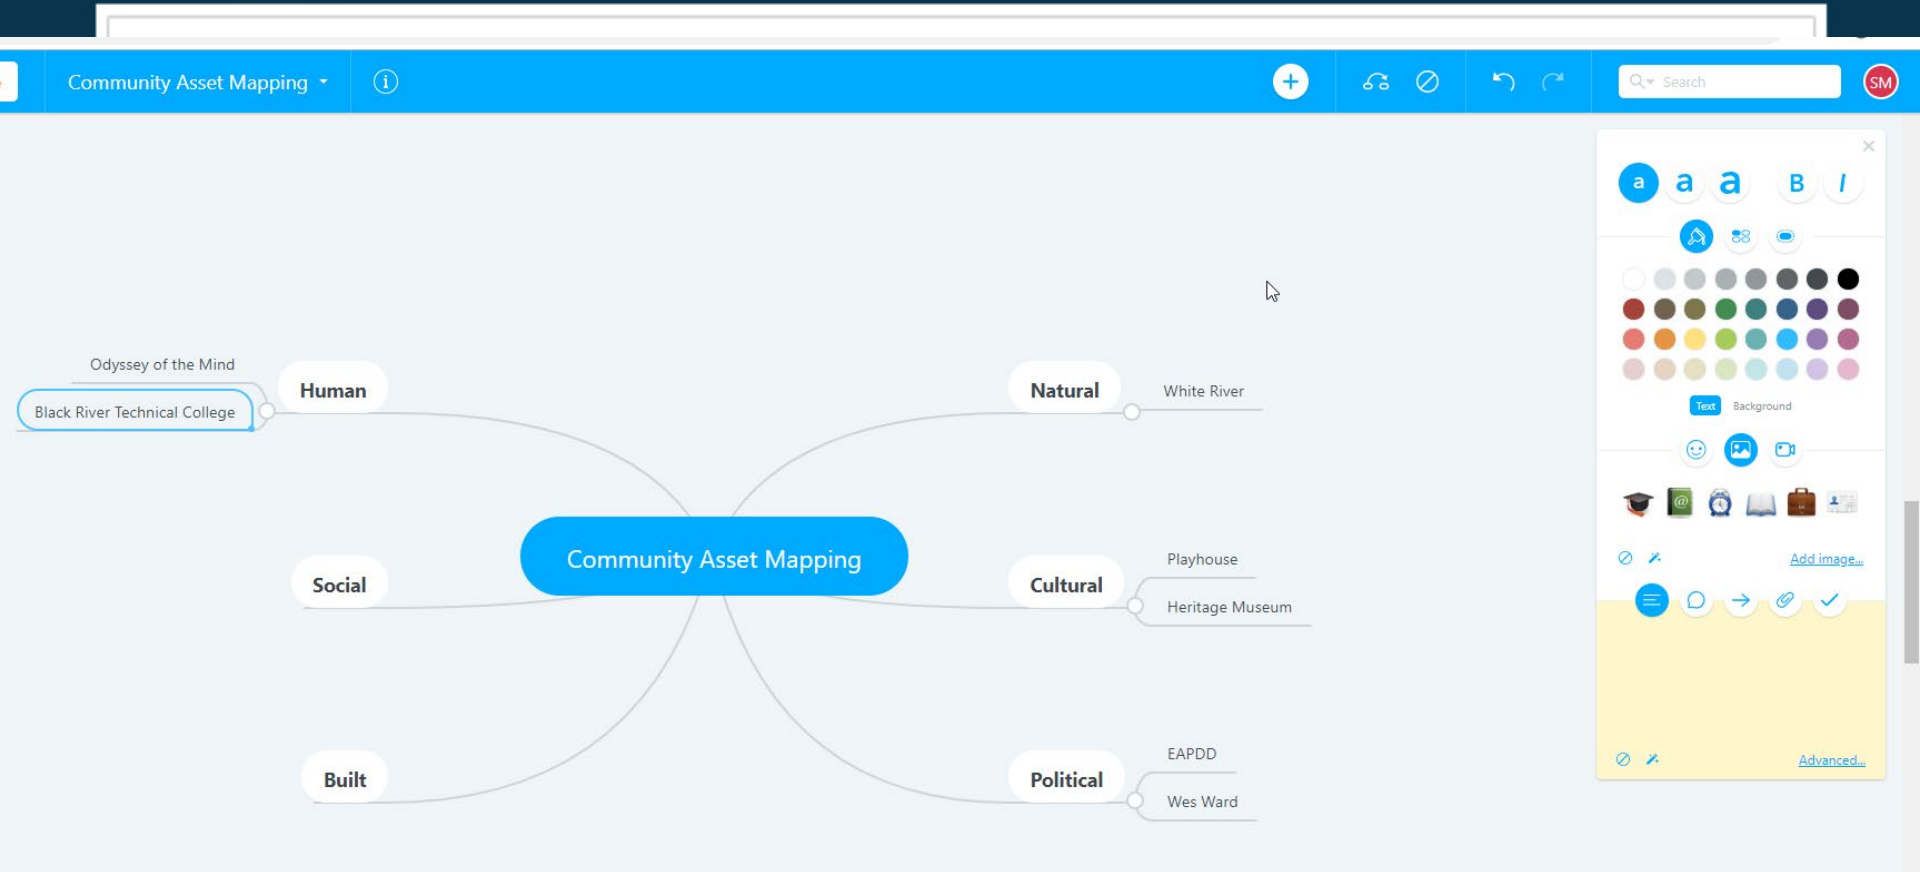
Community Asset Mapping

Search

SM

a a a B I

Text Background

Add image...

Advanced...

Odyssey of the Mind

Black River Technical College

Human

Natural

White River

Community Asset Mapping

Social

Cultural

Playhouse

Heritage Museum

Built

Political

EAPDD

Wes Ward